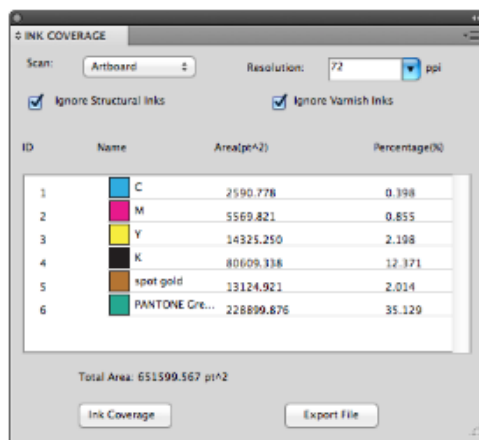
INK COVERAGE

Scan: Artboard

Resolution: 72 ppi

Ignore Structural Inks

Ignore Varnish Inks

| ID | Name | Area(pt^2) | Percentage(%) |
|---|---|---|---|
| 1 | C | 2590.778 | 0.398 |
| 2 | M | 5569.821 | 0.855 |
| 3 | Y | 14325.250 | 2.198 |
| 4 | K | 80609.338 | 12.371 |
| 5 | spot gold | 13124.921 | 2.014 |
| 6 | PANTONE Gre... | 228899.876 | 35.129 |

Total Area: 651599.567 pt^2

Ink Coverage

Export File